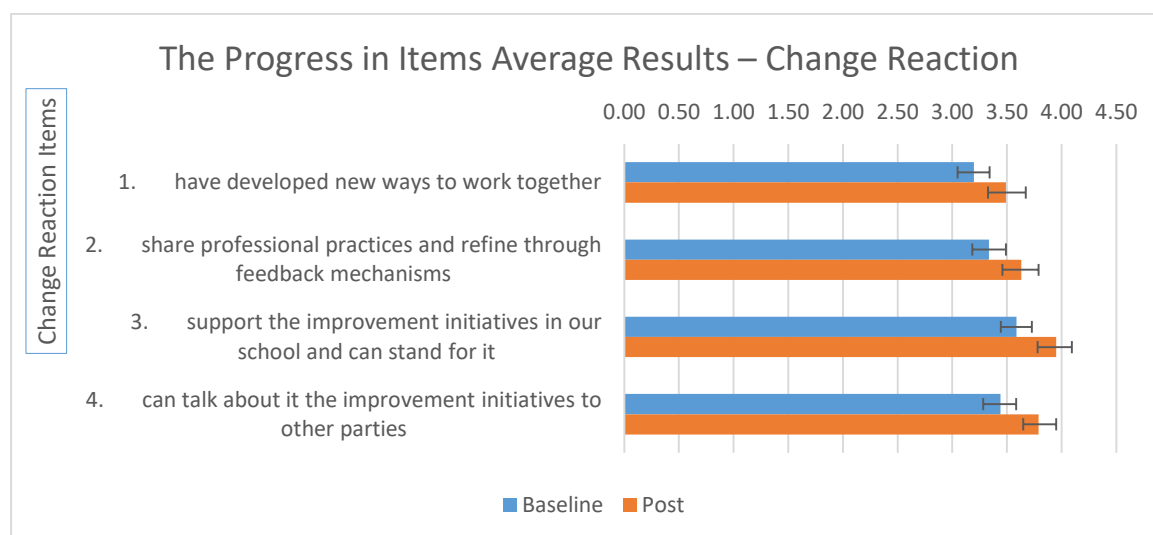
The Progress in Items Average Results – Change Reaction

Change Reaction Items

0.00 0.50 1.00 1.50 2.00 2.50 3.00 3.50 4.00 4.50

1. have developed new ways to work together

2. share professional practices and refine through feedback mechanisms

3. support the improvement initiatives in our school and can stand for it

4. can talk about it the improvement initiatives to other parties

Baseline Post